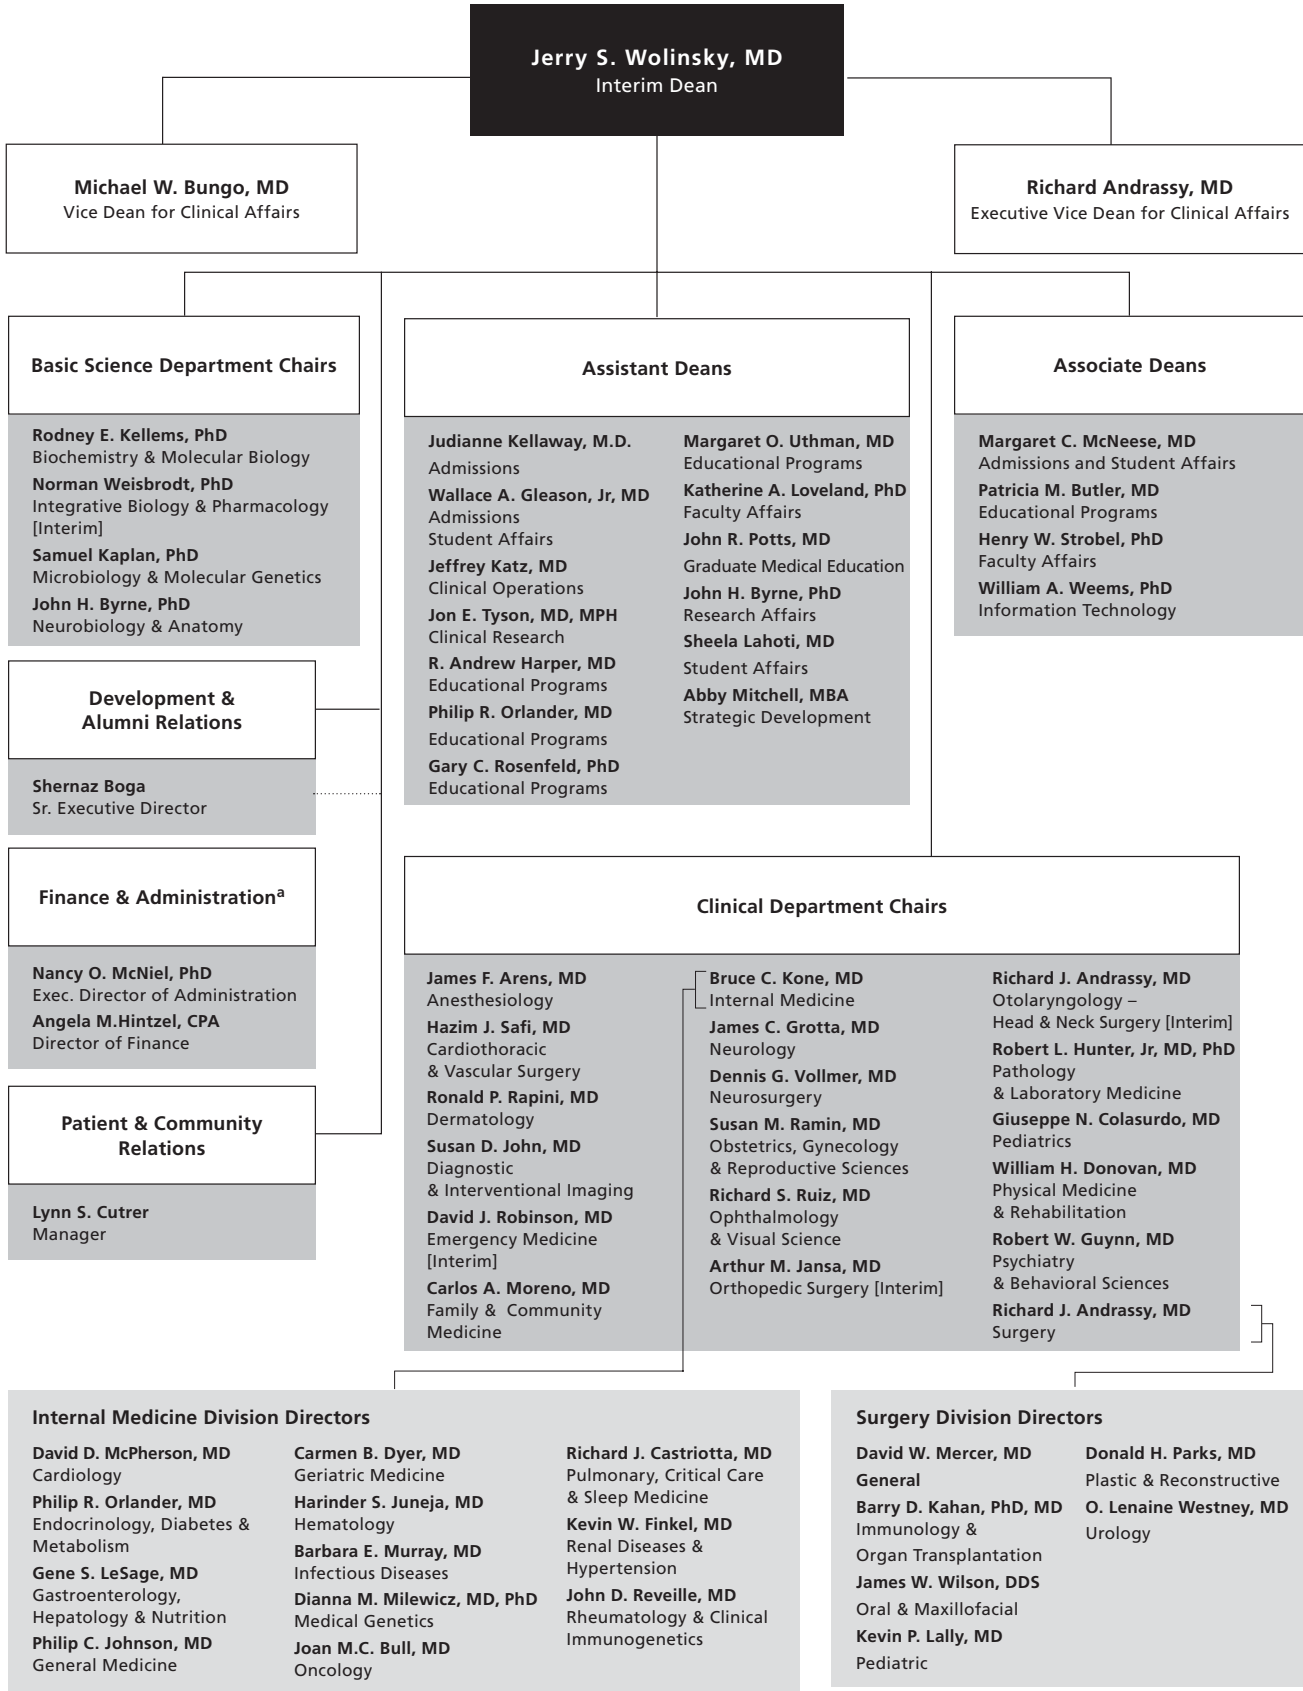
Jerry S. Wolinsky, MD
Interim Dean

Michael W. Bungo, MD
Vice Dean for Clinical Affairs

Richard Andrassy, MD
Executive Vice Dean for Clinical Affairs

Basic Science Department Chairs

Rodney E. Kellems, PhD
Biochemistry & Molecular Biology
Norman Weisbrodt, PhD
Integrative Biology & Pharmacology [Interim]
Samuel Kaplan, PhD
Microbiology & Molecular Genetics
John H. Byrne, PhD
Neurobiology & Anatomy

Assistant Deans

Judianne Kellaway, M.D.
Admissions
Wallace A. Gleason, Jr, MD
Admissions
Student Affairs
Jeffrey Katz, MD
Clinical Operations
Jon E. Tyson, MD, MPH
Clinical Research
R. Andrew Harper, MD
Educational Programs
Philip R. Orlander, MD
Educational Programs
Gary C. Rosenfeld, PhD
Educational Programs

Margaret O. Uthman, MD
Educational Programs
Katherine A. Loveland, PhD
Faculty Affairs
John R. Potts, MD
Graduate Medical Education
John H. Byrne, PhD
Research Affairs
Sheela Lahoti, MD
Student Affairs
Abby Mitchell, MBA
Strategic Development

Associate Deans

Margaret C. McNeese, MD
Admissions and Student Affairs
Patricia M. Butler, MD
Educational Programs
Henry W. Strobel, PhD
Faculty Affairs
William A. Weems, PhD
Information Technology

Development & Alumni Relations

Shernaz Boga
Sr. Executive Director

Finance & Administration$^a$

Nancy O. McNiel, PhD
Exec. Director of Administration
Angela M.Hintzel, CPA
Director of Finance

Patient & Community Relations

Lynn S. Cutrer
Manager

Clinical Department Chairs

James F. Arens, MD
Anesthesiology
Hazim J. Safi, MD
Cardiothoracic & Vascular Surgery
Ronald P. Rapini, MD
Dermatology
Susan D. John, MD
Diagnostic & Interventional Imaging
David J. Robinson, MD
Emergency Medicine [Interim]
Carlos A. Moreno, MD
Family & Community Medicine

Bruce C. Kone, MD
Internal Medicine
James C. Grotta, MD
Neurology
Dennis G. Vollmer, MD
Neurosurgery
Susan M. Ramin, MD
Obstetrics, Gynecology & Reproductive Sciences
Richard S. Ruiz, MD
Ophthalmology & Visual Science
Arthur M. Jansa, MD
Orthopedic Surgery [Interim]

Richard J. Andrassy, MD
Otolaryngology – Head & Neck Surgery [Interim]
Robert L. Hunter, Jr, MD, PhD
Pathology & Laboratory Medicine
Giuseppe N. Colasurdo, MD
Pediatrics
William H. Donovan, MD
Physical Medicine & Rehabilitation
Robert W. Guynn, MD
Psychiatry & Behavioral Sciences
Richard J. Andrassy, MD
Surgery

Internal Medicine Division Directors

David D. McPherson, MD
Cardiology
Philip R. Orlander, MD
Endocrinology, Diabetes & Metabolism
Gene S. LeSage, MD
Gastroenterology, Hepatology & Nutrition
Philip C. Johnson, MD
General Medicine

Carmen B. Dyer, MD
Geriatric Medicine
Harinder S. Juneja, MD
Hematology
Barbara E. Murray, MD
Infectious Diseases
Dianna M. Milewicz, MD, PhD
Medical Genetics
Joan M.C. Bull, MD
Oncology

Richard J. Castriotta, MD
Pulmonary, Critical Care & Sleep Medicine
Kevin W. Finkel, MD
Renal Diseases & Hypertension
John D. Reveille, MD
Rheumatology & Clinical Immunogenetics

Surgery Division Directors

David W. Mercer, MD
General
Barry D. Kahan, PhD, MD
Immunology & Organ Transplantation
James W. Wilson, DDS
Oral & Maxillofacial
Kevin P. Lally, MD
Pediatric

Donald H. Parks, MD
Plastic & Reconstructive
O. Lenaine Westney, MD
Urology